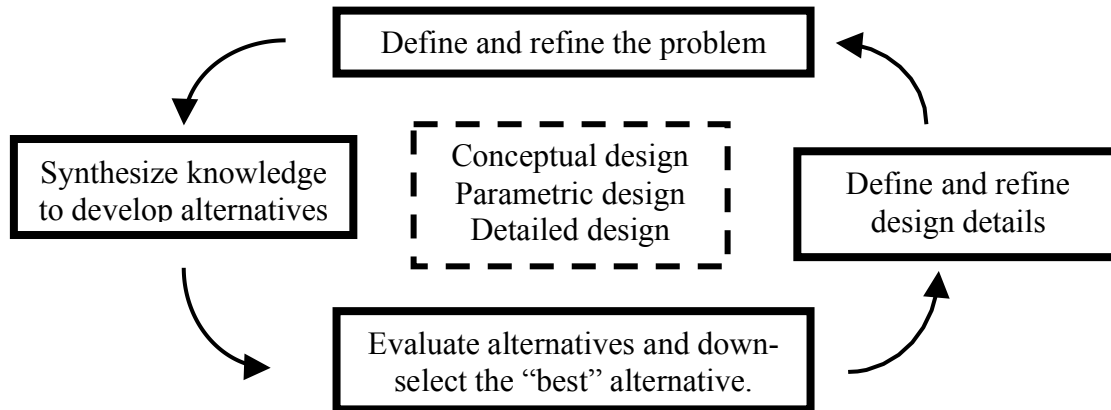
Define and refine the problem

Synthesize knowledge to develop alternatives

Conceptual design
Parametric design
Detailed design

Define and refine design details

Evaluate alternatives and downselect the "best" alternative.